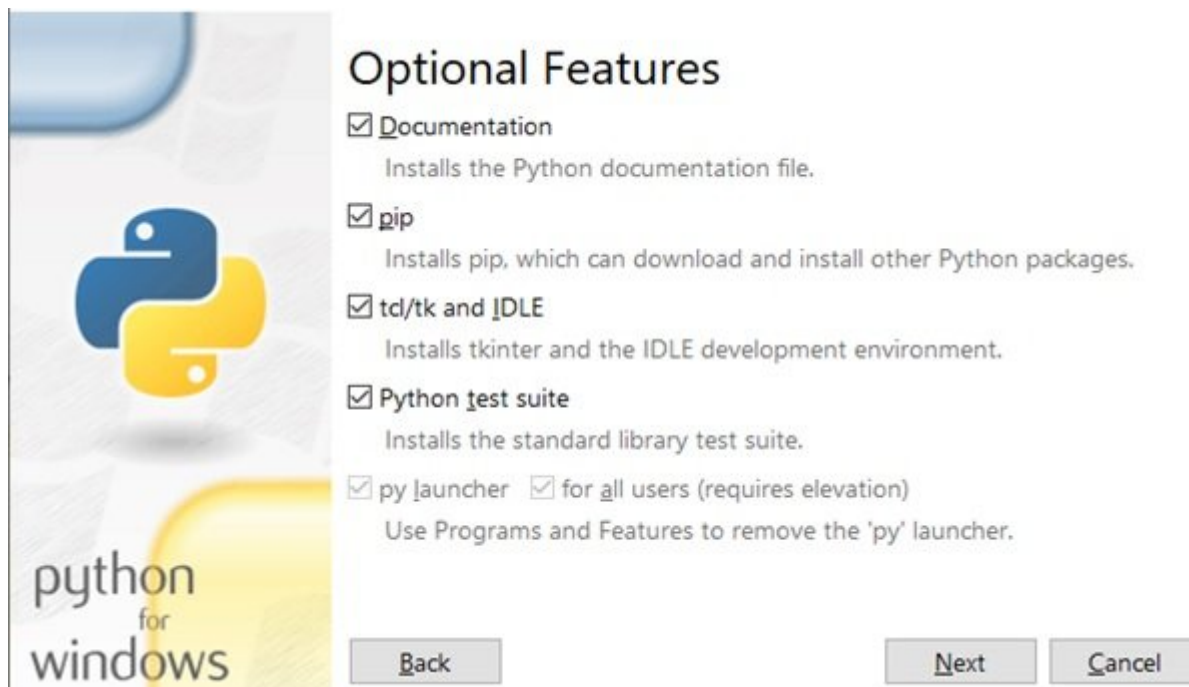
Optional Features

☑ Documentation
Installs the Python documentation file.

☑ pip
Installs pip, which can download and install other Python packages.

☑ tcl/tk and IDLE
Installs tkinter and the IDLE development environment.

☑ Python test suite
Installs the standard library test suite.

☑ py launcher ☑ for all users (requires elevation)
Use Programs and Features to remove the 'py' launcher.

python
for
windows

Back

Next

Cancel